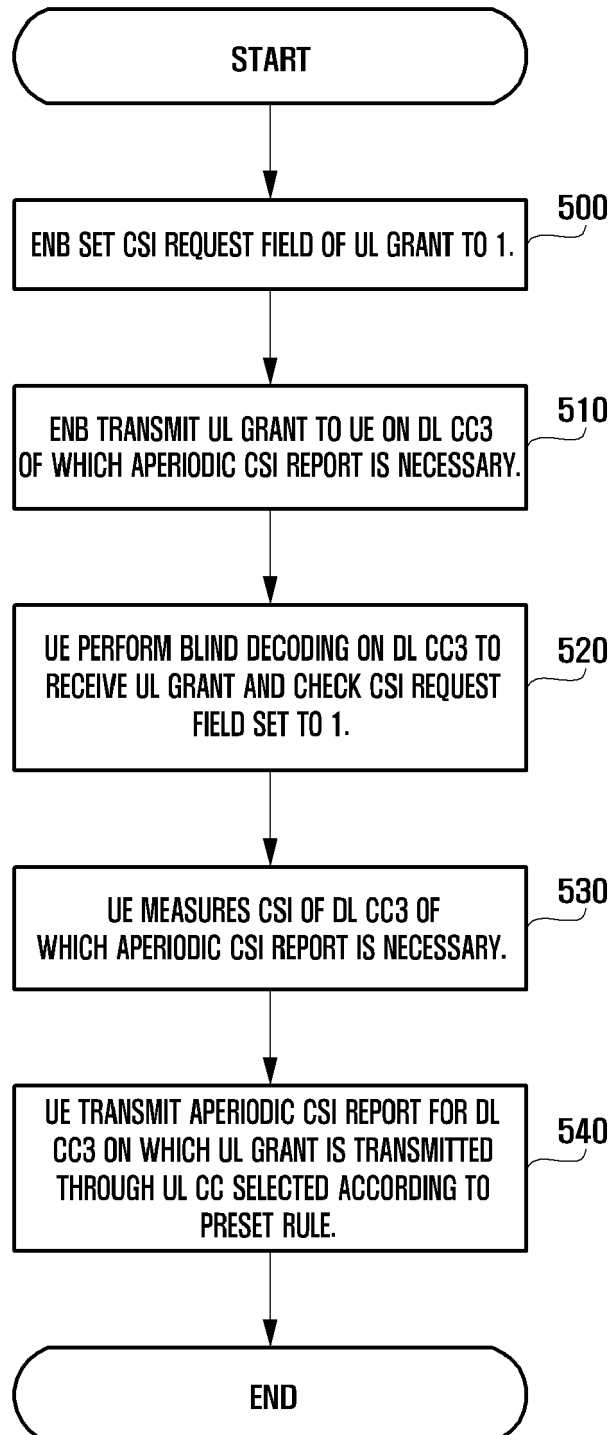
START

500
ENB SET CSI REQUEST FIELD OF UL GRANT TO 1.

510
ENB TRANSMIT UL GRANT TO UE ON DL CC3 OF WHICH APERIODIC CSI REPORT IS NECESSARY.

520
UE PERFORM BLIND DECODING ON DL CC3 TO RECEIVE UL GRANT AND CHECK CSI REQUEST FIELD SET TO 1.

530
UE MEASURES CSI OF DL CC3 OF WHICH APERIODIC CSI REPORT IS NECESSARY.

540
UE TRANSMIT APERIODIC CSI REPORT FOR DL CC3 ON WHICH UL GRANT IS TRANSMITTED THROUGH UL CC SELECTED ACCORDING TO PRESET RULE.

END